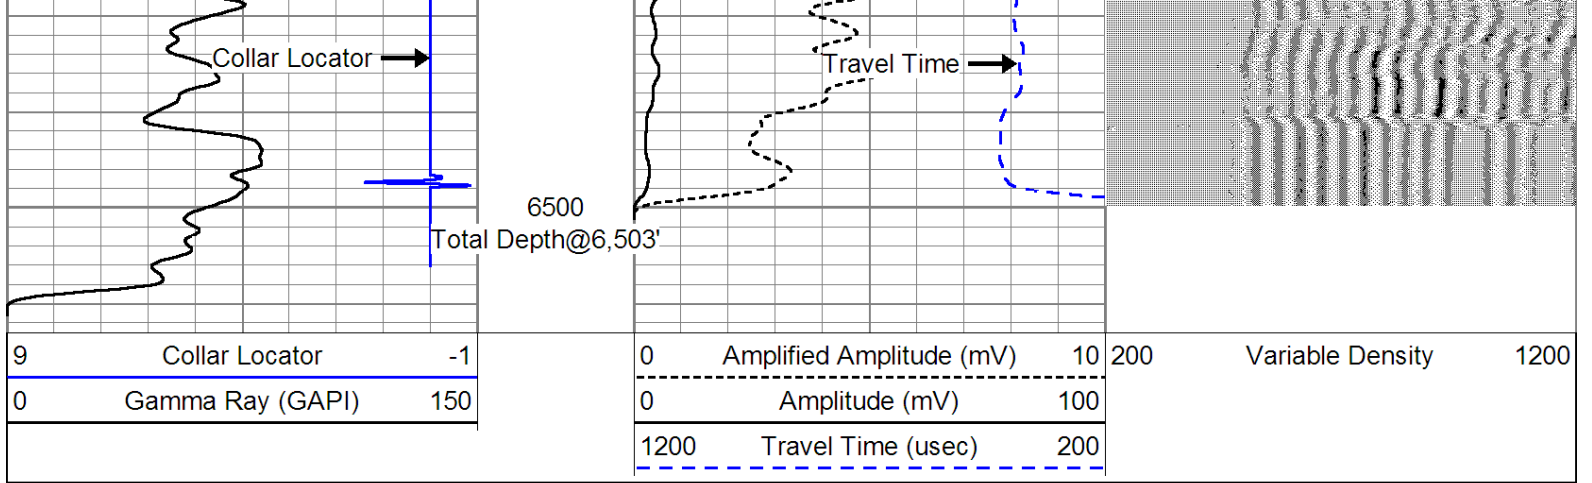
Collar Locator

Travel Time

6500

Total Depth@6,503'

9 Collar Locator -1

0 Gamma Ray (GAPI) 150

0 Amplified Amplitude (mV) 10

0 Amplitude (mV) 100

1200 Travel Time (usec) 200

200 Variable Density 1200